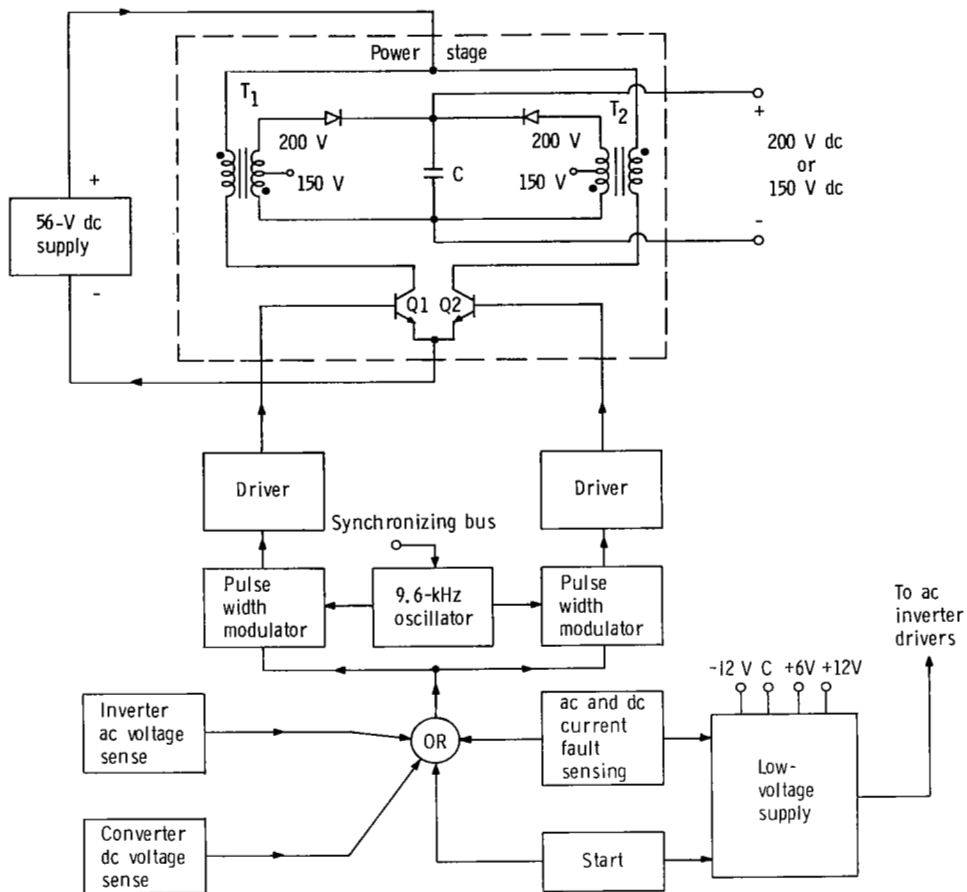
Power stage

$T_1$

200 V

150 V

C

200 V

$T_2$

150 V

+

200 V dc
or
150 V dc

-

+

56-V dc supply

-

Q1 Q2

Driver

Driver

Synchronizing bus

Pulse width modulator

9.6-kHz oscillator

Pulse width modulator

To ac inverter drivers

-12 V C +6V +12V

Inverter ac voltage sense

OR

ac and dc current fault sensing

Low-voltage supply

Converter dc voltage sense

Start